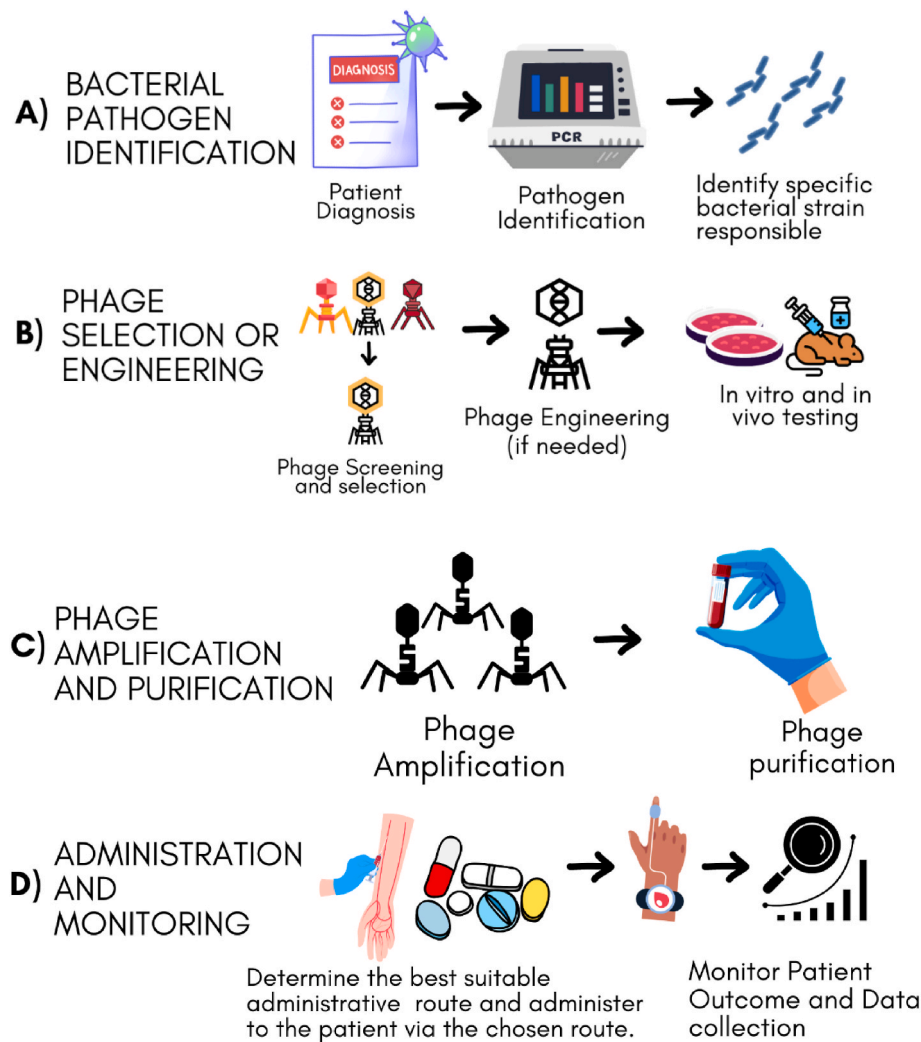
A) BACTERIAL PATHOGEN IDENTIFICATION

DIAGNOSIS

Patient Diagnosis

PCR

Pathogen Identification

Identify specific bacterial strain responsible

B) PHAGE SELECTION OR ENGINEERING

Phage Screening and selection

Phage Engineering (if needed)

In vitro and in vivo testing

C) PHAGE AMPLIFICATION AND PURIFICATION

Phage Amplification

Phage purification

D) ADMINISTRATION AND MONITORING

Determine the best suitable administrative route and administer to the patient via the chosen route.

Monitor Patient Outcome and Data collection